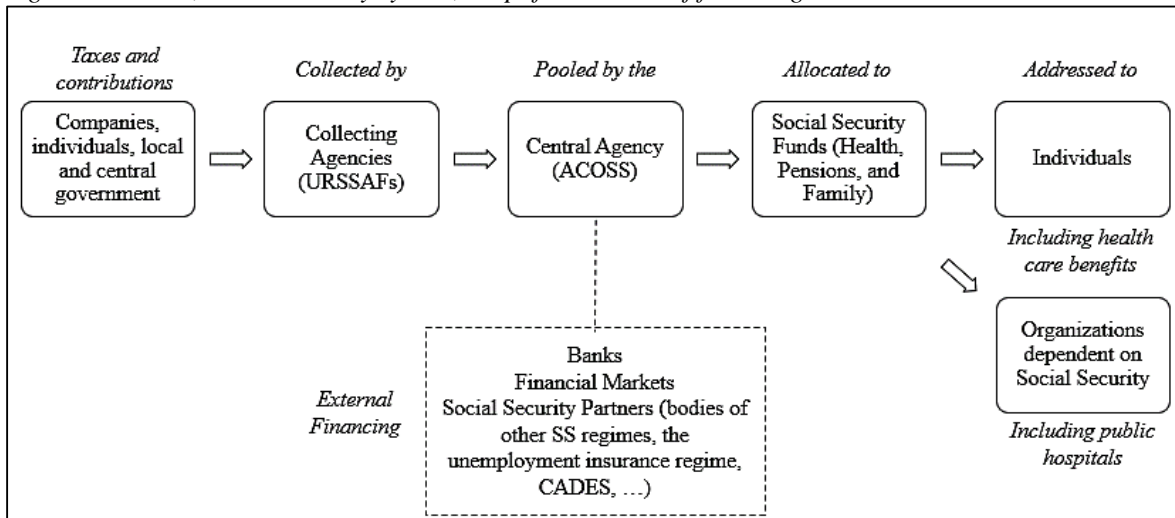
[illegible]

Taxes and contributions

Companies, individuals, local and central government

Collected by

Collecting Agencies (URSSAFs)

Pooled by the

Central Agency (ACOSS)

Allocated to

Social Security Funds (Health, Pensions, and Family)

Addressed to

Individuals

Including health care benefits

Organizations dependent on Social Security

Including public hospitals

External Financing

Banks
Financial Markets
Social Security Partners (bodies of other SS regimes, the unemployment insurance regime, CADES, …)